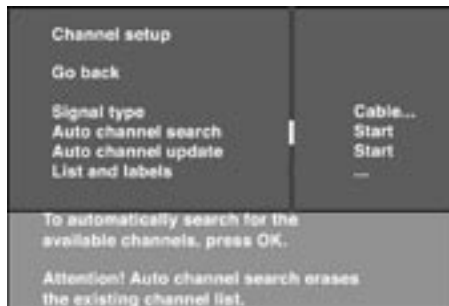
Channel setup

Go back

Signal type
Auto channel search
Auto channel update
List and labels

Cable...
Start
Start
—

To automatically search for the available channels, press OK.

Attention! Auto channel search erases the existing channel list.